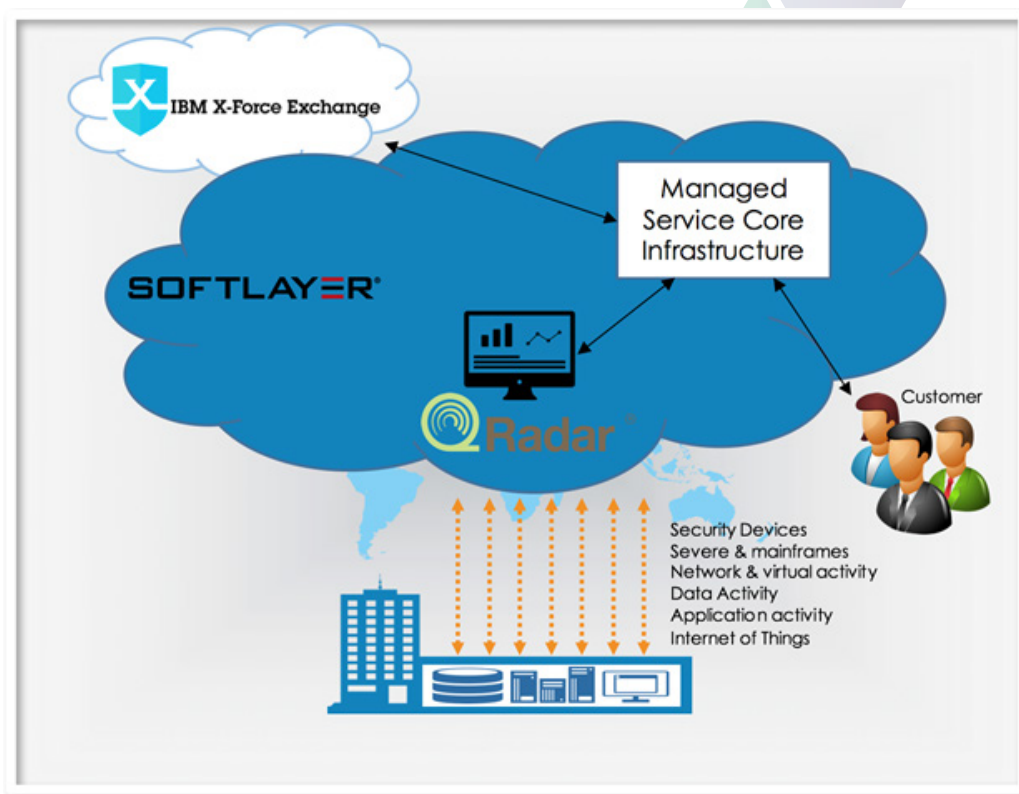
IBM X-Force Exchange

Managed Service Core Infrastructure

SOFTLAYER

Customer

QRadar

Security Devices
Severe & mainframes
Network & virtual activity
Data Activity
Application activity
Internet of Things